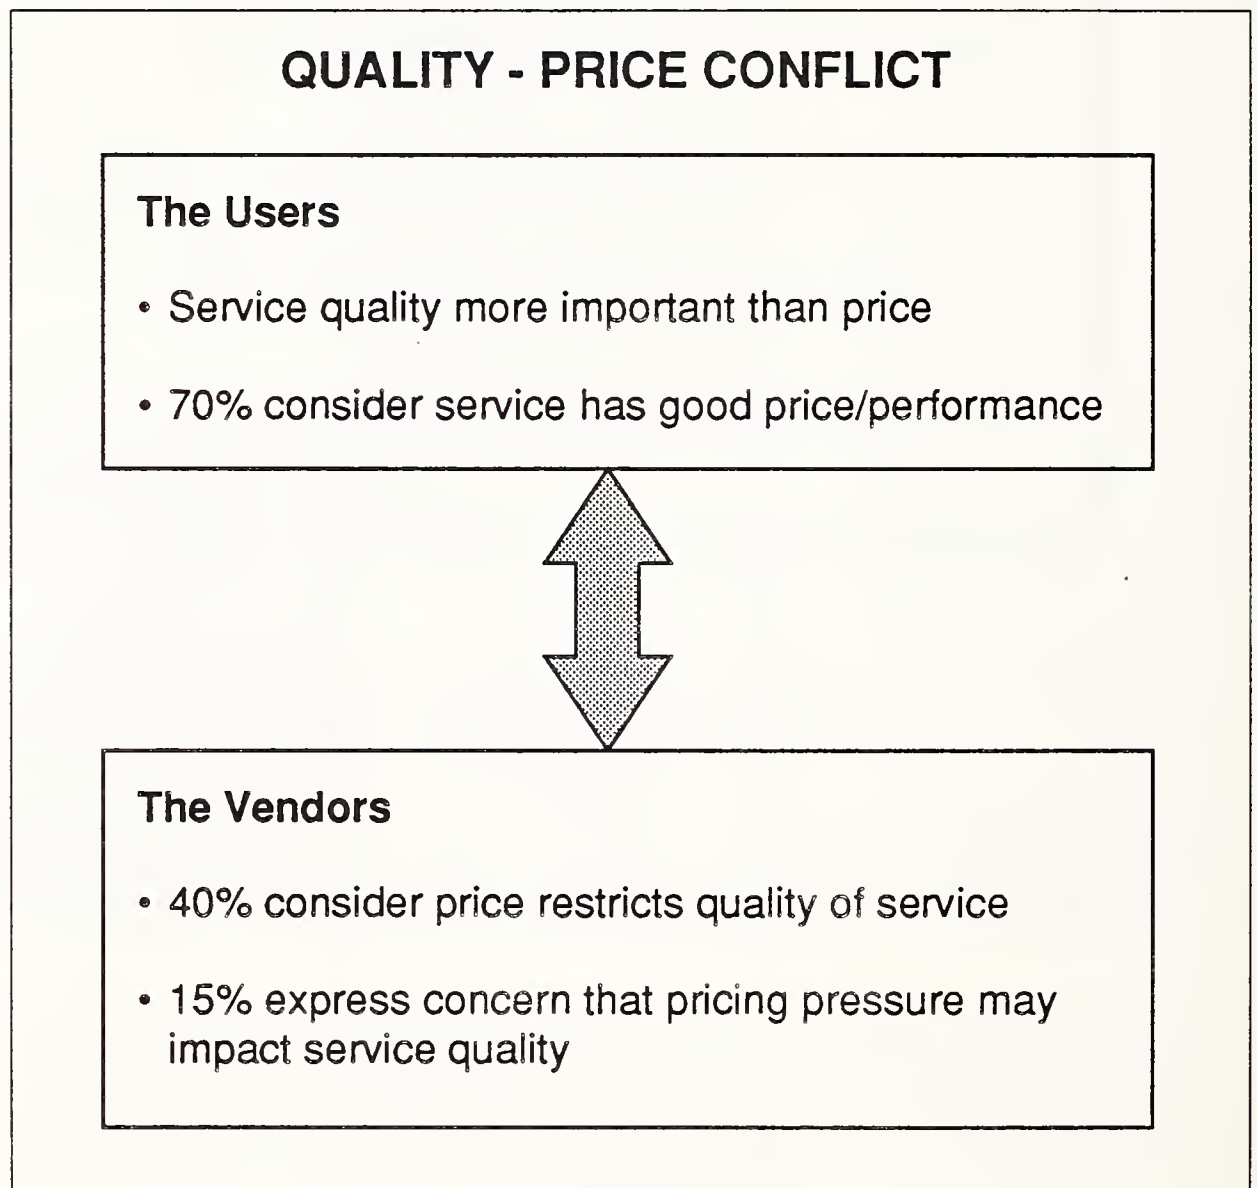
QUALITY - PRICE CONFLICT

The Users

• Service quality more important than price

• 70% consider service has good price/performance

The Vendors

• 40% consider price restricts quality of service

• 15% express concern that pricing pressure may impact service quality